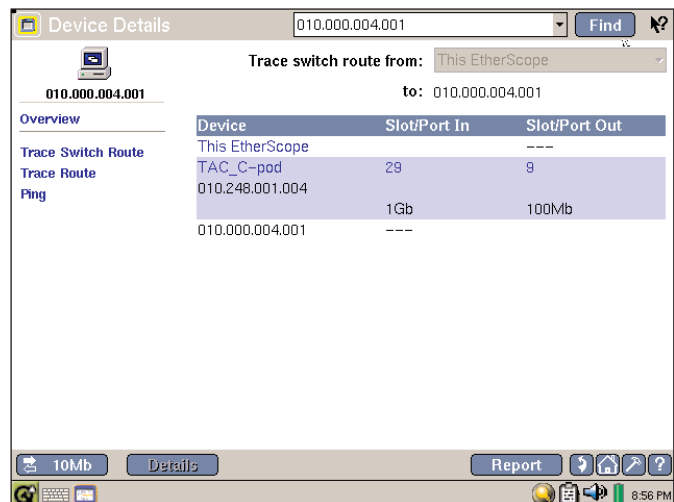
Device Details

010.000.004.001

Find

010.000.004.001

Overview

Trace Switch Route
Trace Route
Ping

Trace switch route from: This EtherScope

to: 010.000.004.001

| Device | Slot/Port In | Slot/Port Out |
|---|---|---|
| This EtherScope | | --- |
| TAC_C-pod<br>010.248.001.004 | 29<br>1Gb | 9<br>100Mb |
| 010.000.004.001 | --- | |

10Mb

Details

Report

8:56 PM